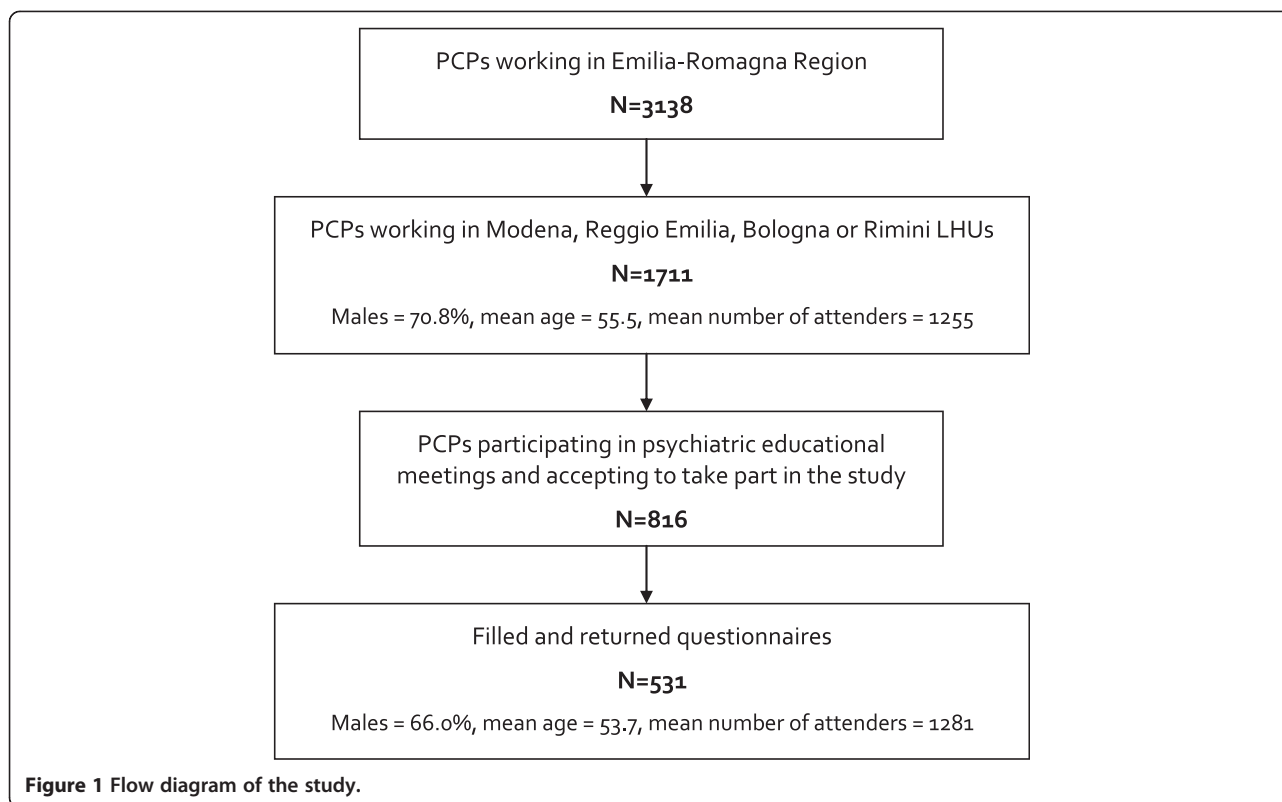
PCPs working in Emilia-Romagna Region

N=3138

PCPs working in Modena, Reggio Emilia, Bologna or Rimini LHUs

N=1711

Males = 70.8%, mean age = 55.5, mean number of attenders = 1255

PCPs participating in psychiatric educational meetings and accepting to take part in the study

N=816

Filled and returned questionnaires

N=531

Males = 66.0%, mean age = 53.7, mean number of attenders = 1281

Figure 1 Flow diagram of the study.